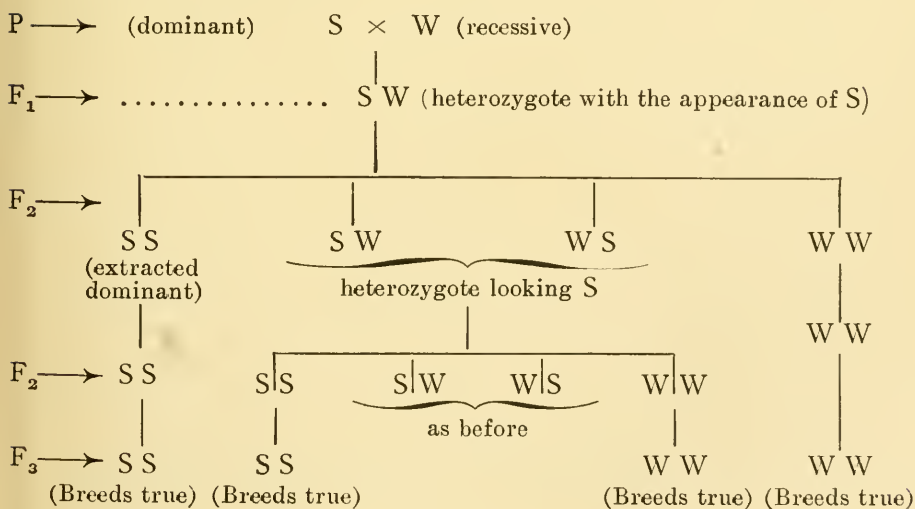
P → (dominant) S × W (recessive)

$F_1$ → ............... S W (heterozygote with the appearance of S)

$F_2$ →

S S (extracted dominant)

S W W S heterozygote looking S

W W

W W

$F_2$ → S S

S|S S|W W|S W|W as before

$F_3$ → S S

S S

W W

W W

(Breeds true) (Breeds true) (Breeds true) (Breeds true)